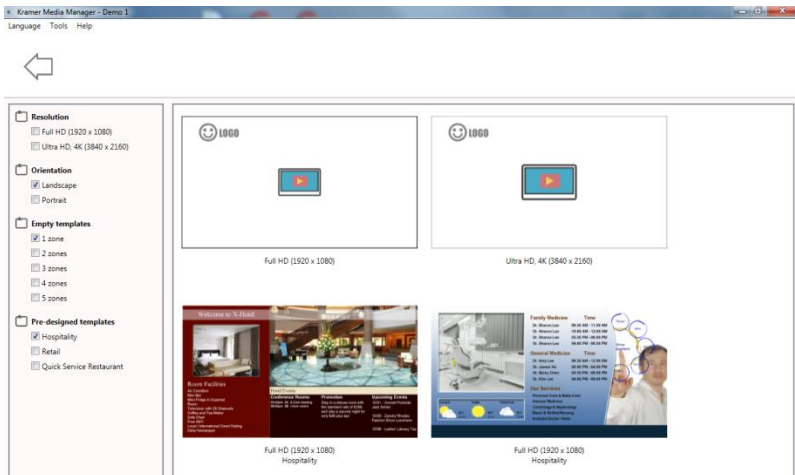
Kramer Media Manager - Demo 1

Language Tools Help

Resolution
Full HD (1920 x 1080)
Ultra HD, 4K (3840 x 2160)

Orientation
Landscape
Portrait

Empty templates
1 zone
2 zones
3 zones
4 zones
5 zones

Pre-designed templates
Hospitality
Retail
Quick Service Restaurant

LOGO

Full HD (1920 x 1080)

LOGO

Ultra HD, 4K (3840 x 2160)

Welcome to X-Hotel

Room Facilities

Hotel Events

Conference Rooms

Promotion

Upcoming Events

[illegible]

Family Medicine Time

General Medicine Time

Our Services

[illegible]

Full HD (1920 x 1080)
Hospitality

Full HD (1920 x 1080)
Hospitality